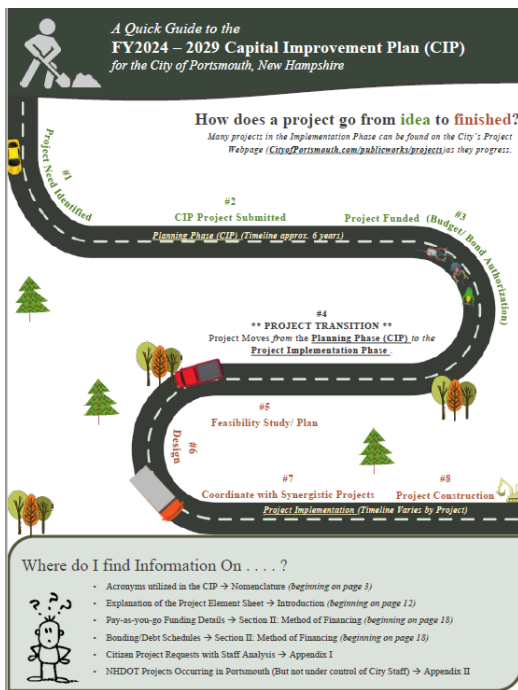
A Quick Guide to the
FY2024 – 2029 Capital Improvement Plan (CIP)
for the City of Portsmouth, New Hampshire

How does a project go from idea to finished?
Many projects in the Implementation Phase can be found on the City's Project Webpage (CityofPortsmouth.com/publicworks/projects) as they progress.

#1
Project Need Identified

#2
CIP Project Submitted

#3
Project Funded (Budget/ Bond Authorization)

Planning Phase (CIP) (Timeline approx. 6 years)

#4
** PROJECT TRANSITION **
Project Moves from the Planning Phase (CIP) to the Project Implementation Phase

#5
Feasibility Study/ Plan

#6
Design

#7
Coordinate with Synergistic Projects

#8
Project Construction

Project Implementation (Timeline Varies by Project)

Where do I find Information On . . . . ?

• Acronyms utilized in the CIP → Nomenclature (beginning on page 3)
• Explanation of the Project Element Sheet → Introduction (beginning on page 12)
• Pay-as-you-go Funding Details → Section II: Method of Financing (beginning on page 18)
• Bonding/Debt Schedules → Section II: Method of Financing (beginning on page 18)
• Citizen Project Requests with Staff Analysis → Appendix I
• NHDOT Projects Occurring in Portsmouth (But not under control of City Staff) → Appendix II